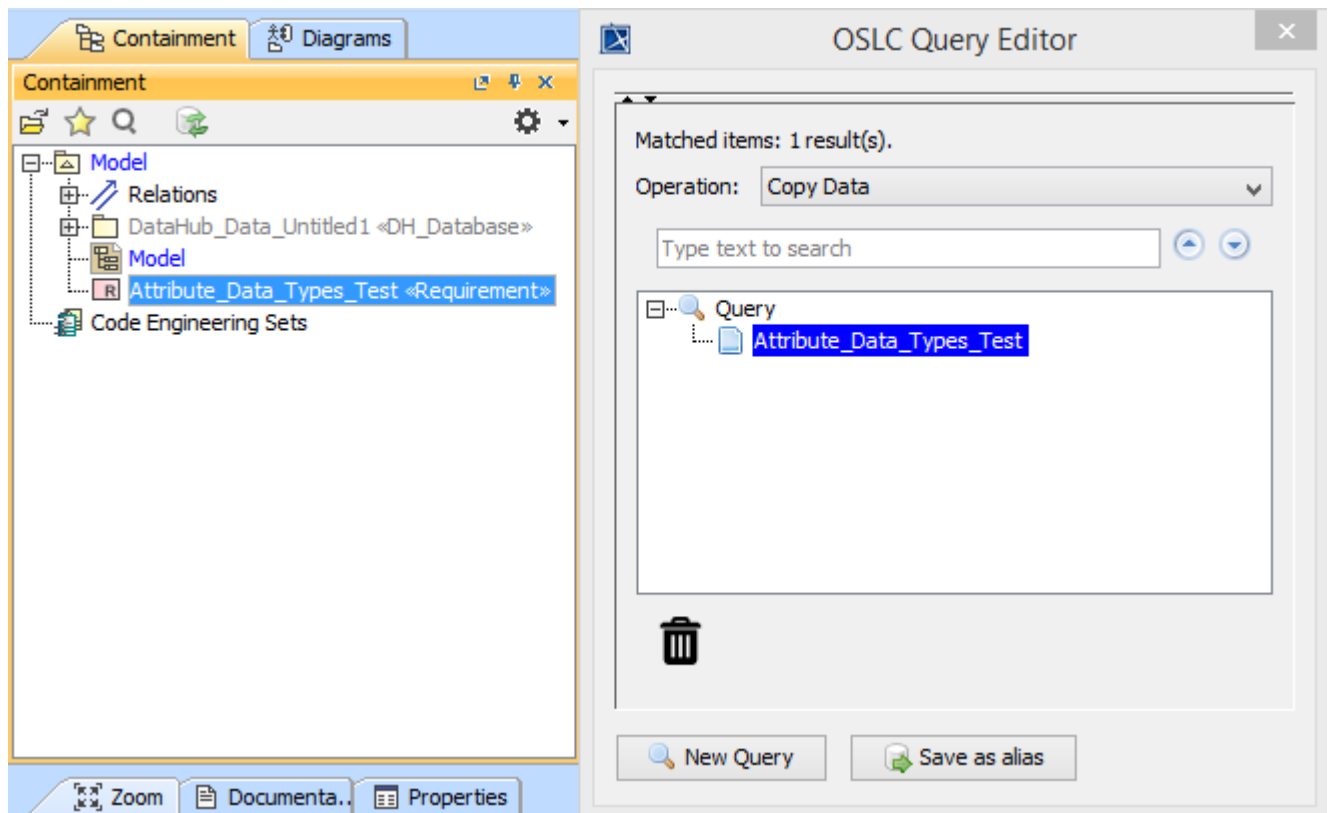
Containment Diagrams

Containment

Model
Relations
DataHub_Data_Untitled1 «DH_Database»
Model
R Attribute_Data_Types_Test «Requirement»
Code Engineering Sets

Zoom Documenta.. Properties

OSLC Query Editor

Matched items: 1 result(s).

Operation: Copy Data

Type text to search

Query
Attribute_Data_Types_Test

New Query Save as alias